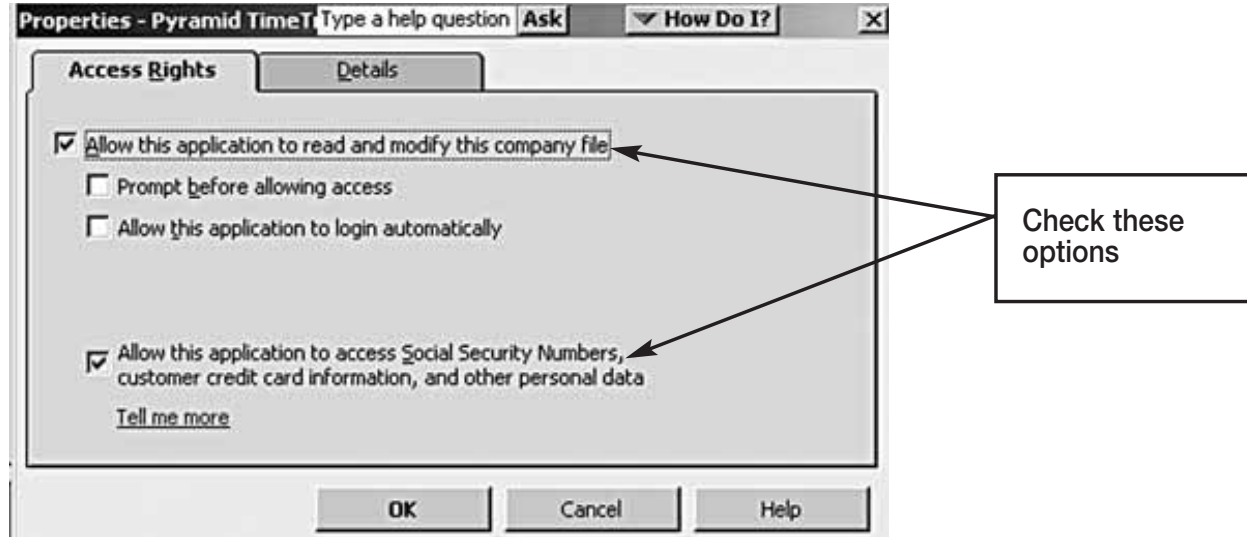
Properties - Pyramid TimeT Type a help question Ask ▼ How Do I? ×

Access Rights

Details

☑ Allow this application to read and modify this company file

☐ Prompt before allowing access

☐ Allow this application to login automatically

☑ Allow this application to access Social Security Numbers, customer credit card information, and other personal data

Tell me more

OK

Cancel

Help

Check these options